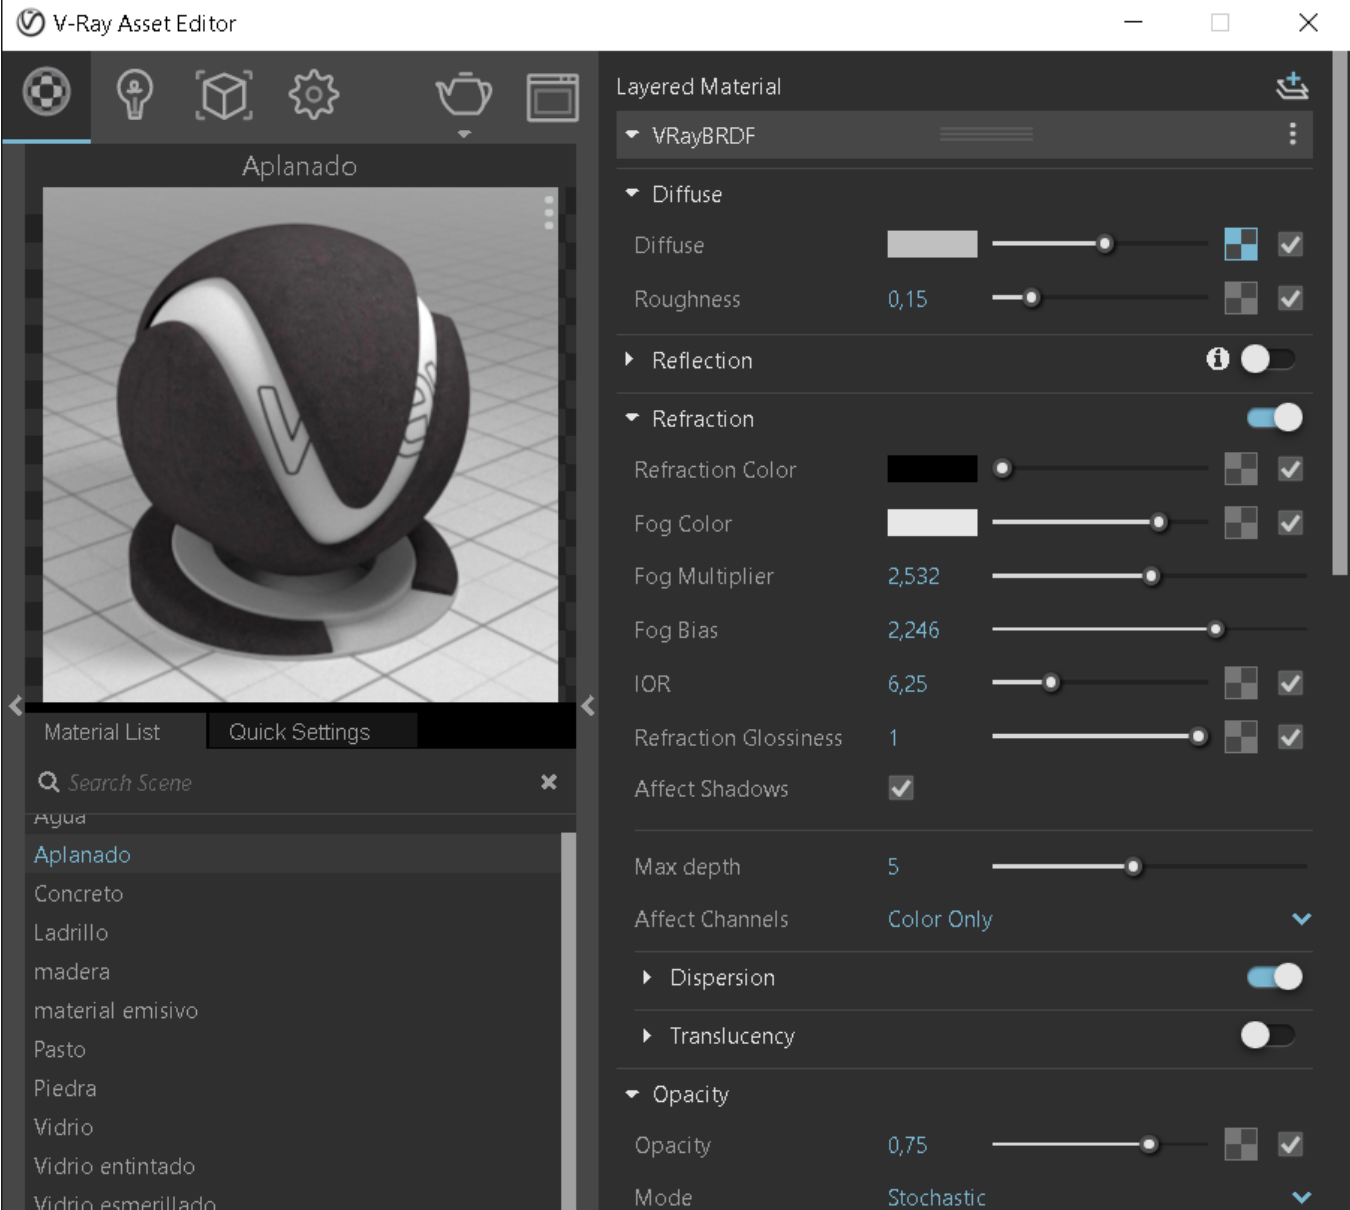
V-Ray Asset Editor

Aplanado

Material List
Quick Settings

Search Scene

Agua
Aplanado
Concreto
Ladrillo
madera
material emisivo
Pasto
Piedra
Vidrio
Vidrio entintado
Vidrio esmerillado

Layered Material

VRayBRDF

Diffuse

Diffuse

Roughness 0,15

Reflection

Refraction

Refraction Color

Fog Color

Fog Multiplier 2,532

Fog Bias 2,246

IOR 6,25

Refraction Glossiness 1

Affect Shadows

Max depth 5

Affect Channels Color Only

Dispersion

Translucency

Opacity

Opacity 0,75

Mode Stochastic